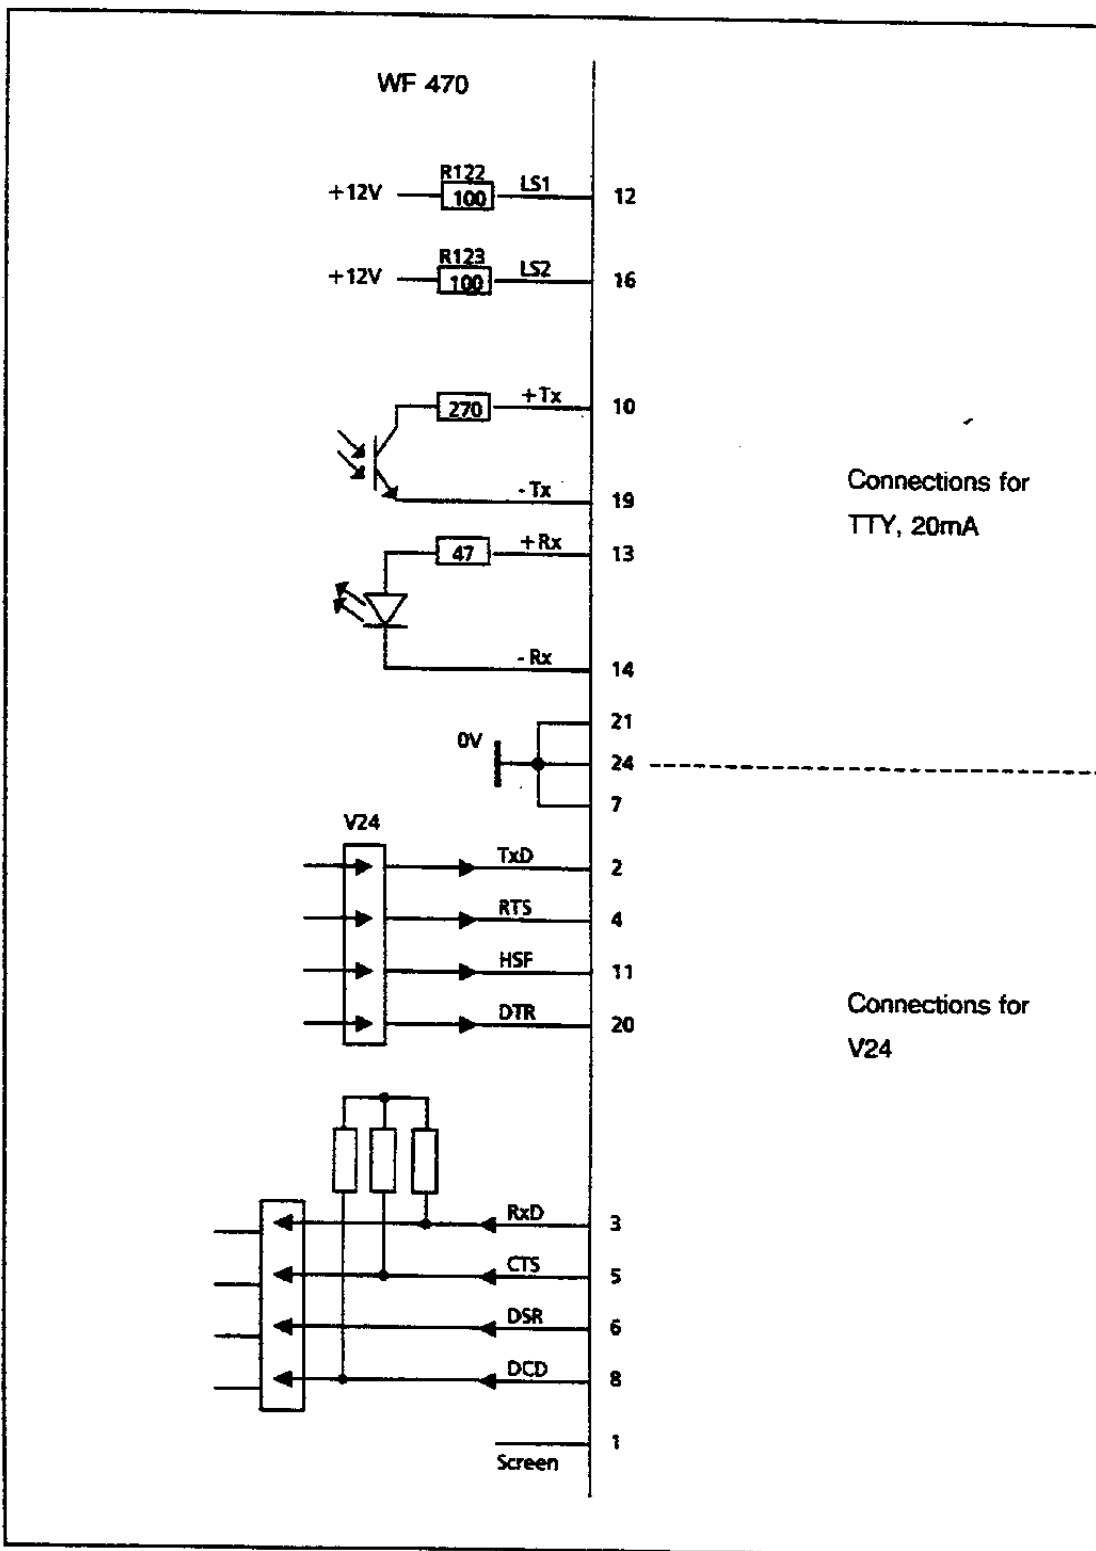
WF 470

+12V R122 100 LS1 12

+12V R123 100 LS2 16

270 +Tx 10

-Tx 19

Connections for TTY, 20mA

47 +Rx 13

-Rx 14

21

0V 24

7

V24

TxD 2

RTS 4

HSF 11

DTR 20

Connections for V24

RxD 3

CTS 5

DSR 6

DCD 8

Screen 1